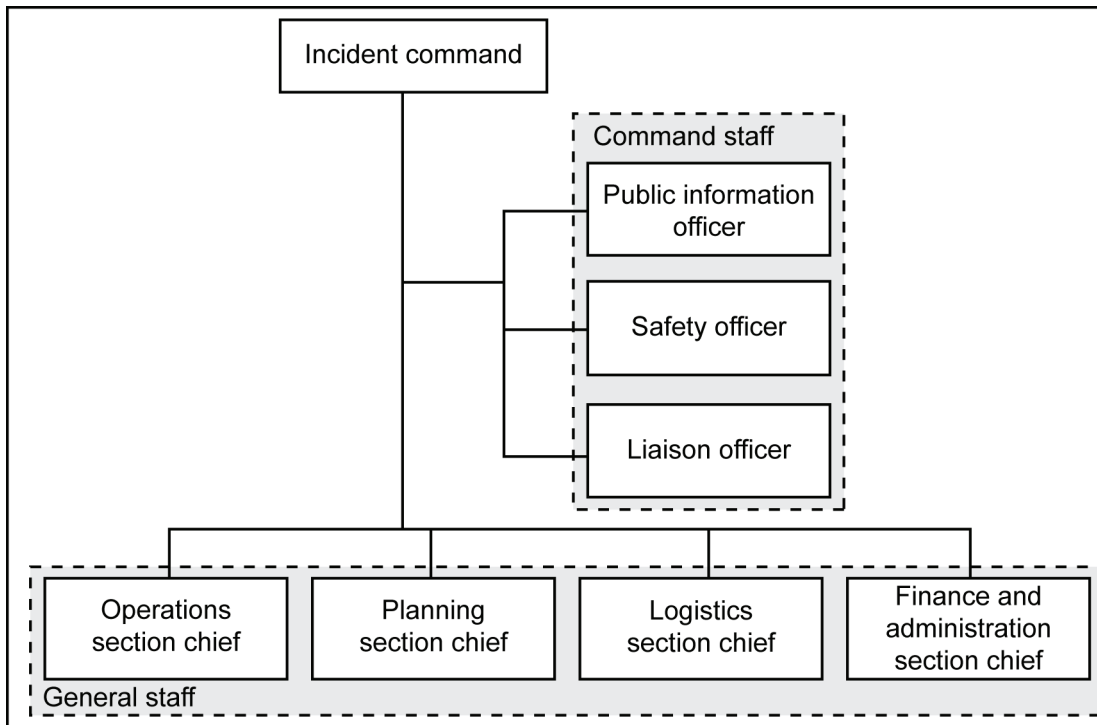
Incident command

Command staff

Public information officer

Safety officer

Liaison officer

Operations section chief

Planning section chief

Logistics section chief

Finance and administration section chief

General staff